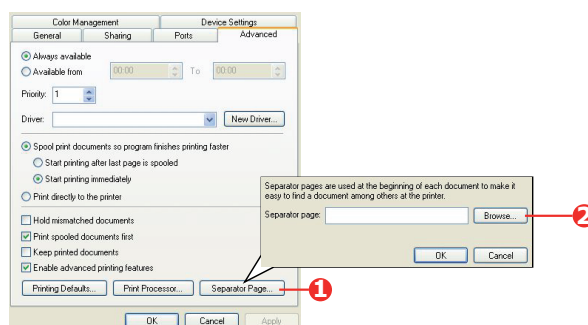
Color Management
Device Settings
General
Sharing
Ports
Advanced

Always available
Available from
00:00
To
00:00

Priority:
1

Driver:
New Driver...

Spool print documents so program finishes printing faster
Start printing after last page is spooled
Start printing immediately
Print directly to the printer

Hold mismatched documents
Print spooled documents first
Keep printed documents
Enable advanced printing features

Printing Defaults...
Print Processor...
Separator Page...

OK
Cancel
Apply

Separator pages are used at the beginning of each document to make it easy to find a document among others at the printer.

Separator page:
Browse...

OK
Cancel

1
2